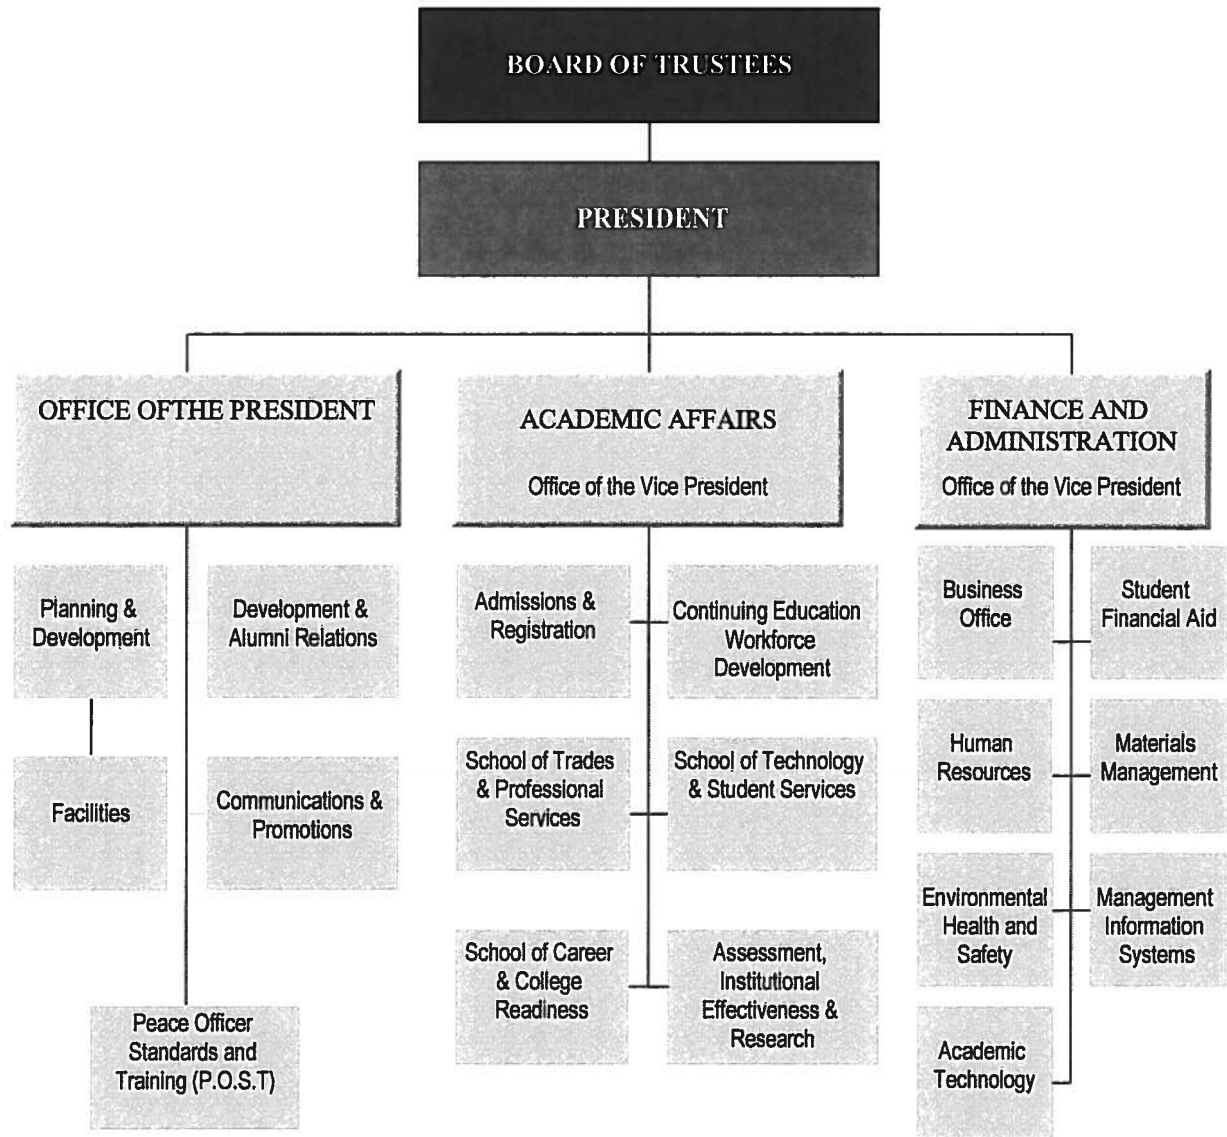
BOARD OF TRUSTEES

PRESIDENT

OFFICE OFTHE PRESIDENT

ACADEMIC AFFAIRS

Office of the Vice President

FINANCE AND ADMINISTRATION

Office of the Vice President

Planning & Development

Development & Alumni Relations

Facilities

Communications & Promotions

Peace Officer Standards and Training (P.O.S.T)

Admissions & Registration

Continuing Education Workforce Development

School of Trades & Professional Services

School of Technology & Student Services

School of Career & College Readiness

Assessment, Institutional Effectiveness & Research

Business Office

Student Financial Aid

Human Resources

Materials Management

Environmental Health and Safety

Management Information Systems

Academic Technology